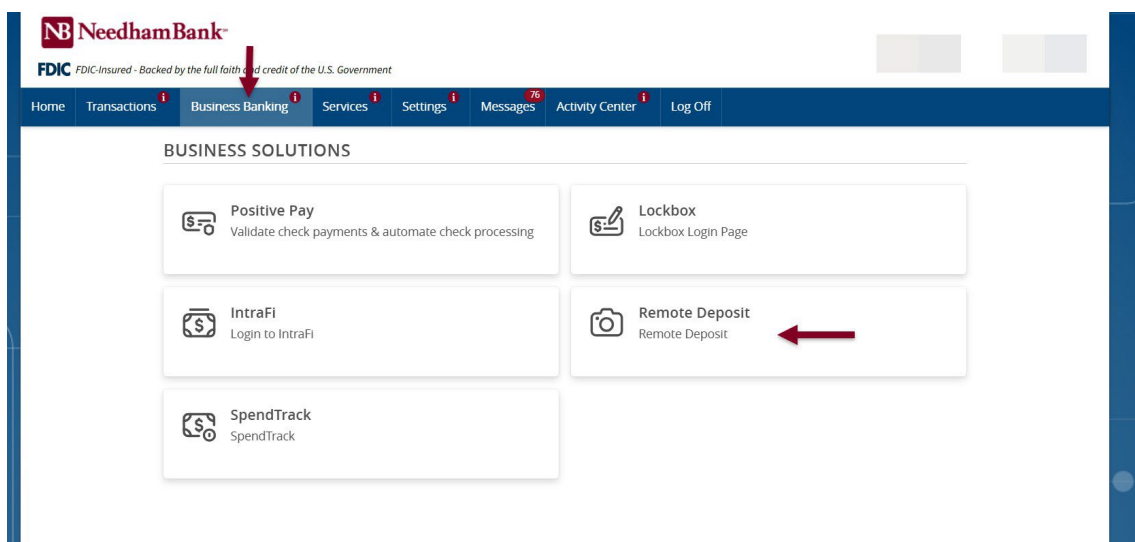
NB NeedhamBank

FDIC FDIC-Insured - Backed by the full faith and credit of the U.S. Government

Home Transactions i Business Banking i Services i Settings i Messages 76 Activity Center i Log Off

BUSINESS SOLUTIONS

Positive Pay
Validate check payments & automate check processing

Lockbox
Lockbox Login Page

IntraFi
Login to IntraFi

Remote Deposit
Remote Deposit

SpendTrack
SpendTrack